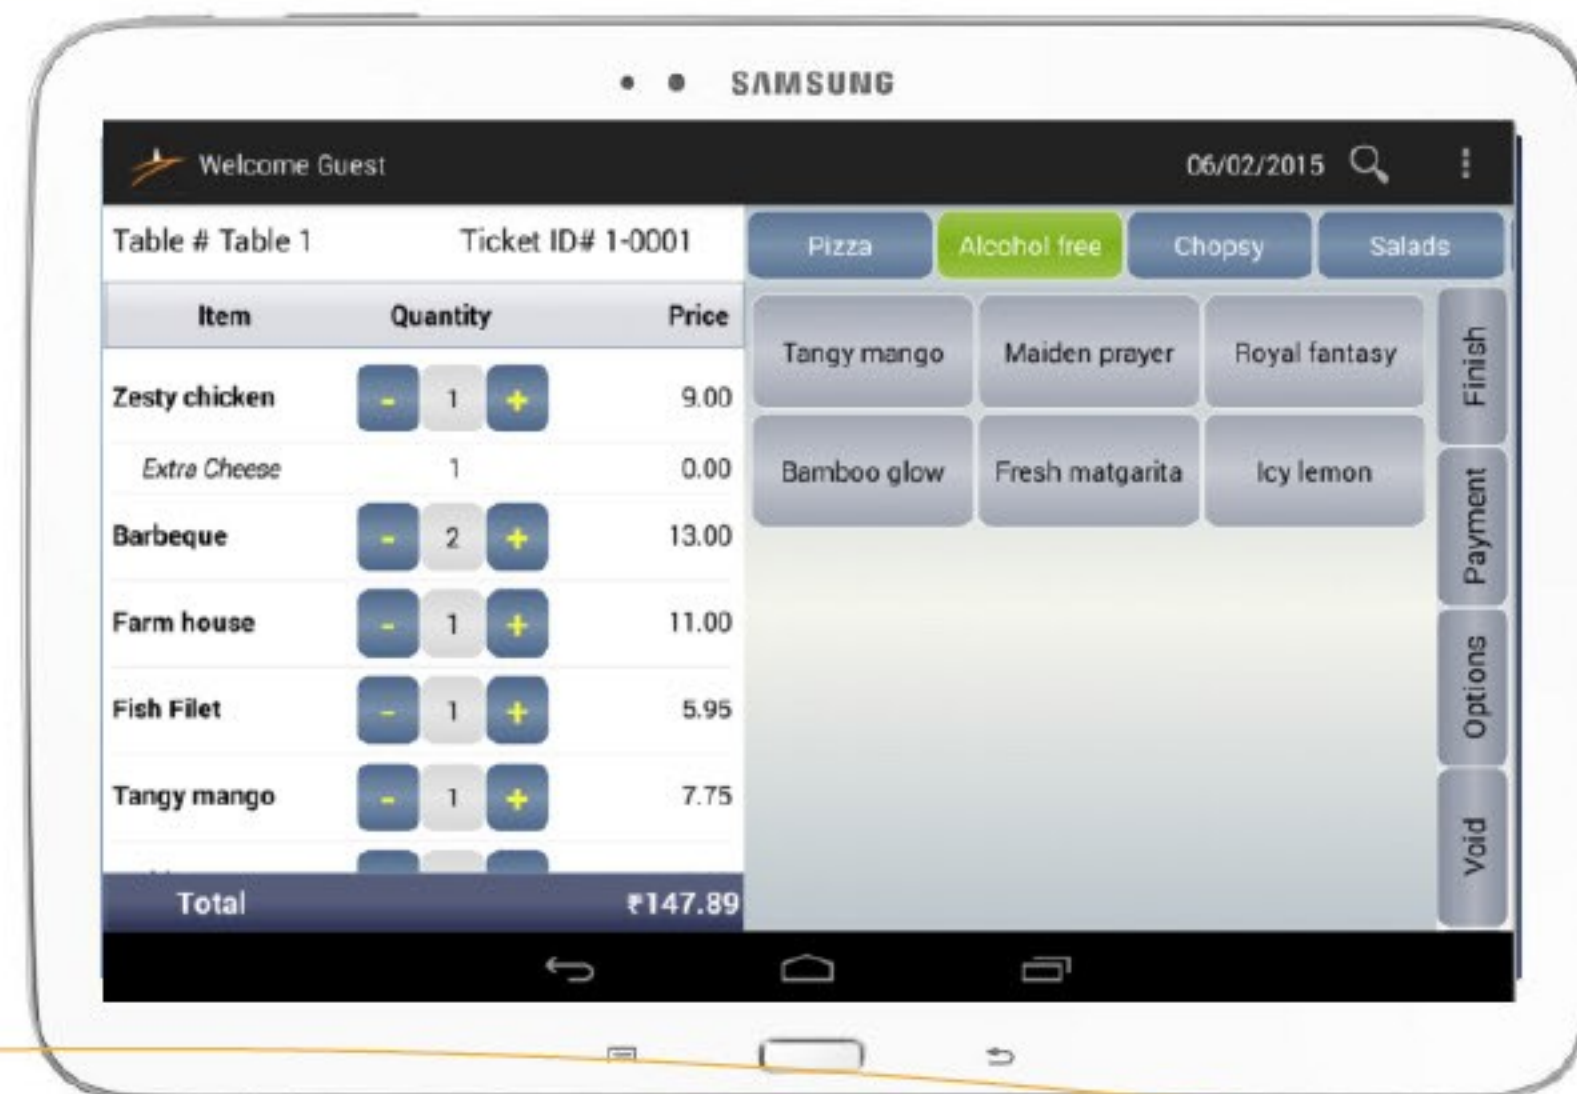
SAMSUNG

Welcome Guest

06/02/2015

Table # Table 1

Ticket ID# 1-0001

| Item | Quantity | Price |
|---|---|---|
| Zesty chicken | - 1 + | 9.00 |
| Extra Cheese | 1 | 0.00 |
| Barbeque | - 2 + | 13.00 |
| Farm house | - 1 + | 11.00 |
| Fish Filet | - 1 + | 5.95 |
| Tangy mango | - 1 + | 7.75 |

Total ₹147.89

Pizza
Alcohol free
Chopsy
Salads

Tangy mango
Maiden prayer
Royal fantasy
Bamboo glow
Fresh matgarita
Icy lemon

Finish
Payment
Options
Void